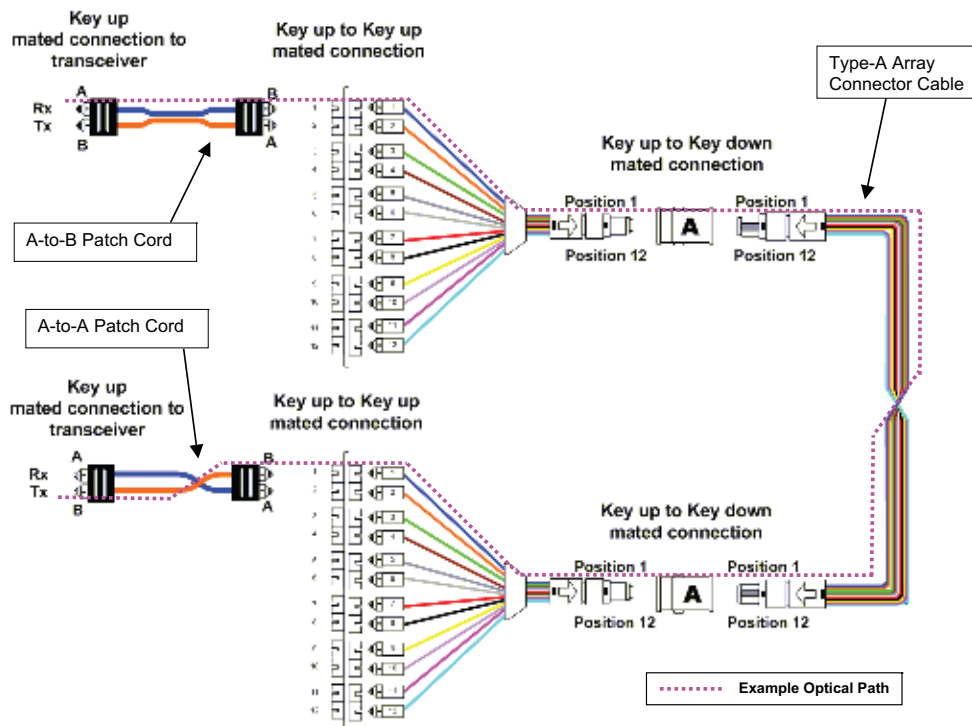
Key up mated connection to transceiver

Key up to Key up mated connection

Type-A Array Connector Cable

Rx
Tx
A
B
B
A

Key up to Key down mated connection

Position 1
Position 12
A
Position 1
Position 12

A-to-B Patch Cord

A-to-A Patch Cord

Key up mated connection to transceiver

Key up to Key up mated connection

Rx
Tx
A
B
B
A

Key up to Key down mated connection

Position 1
Position 12
A
Position 1
Position 12

Example Optical Path